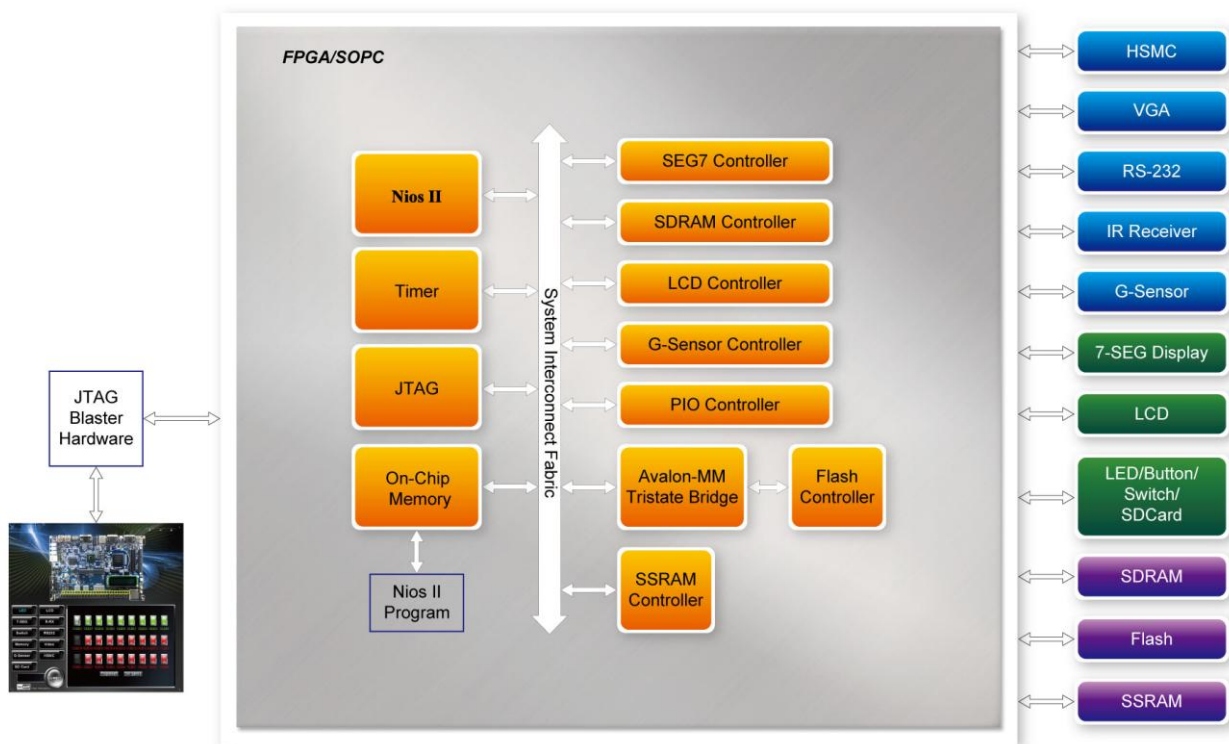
FPGA/SOPC

Nios II

Timer

JTAG

On-Chip Memory

Nios II Program

System Interconnect Fabric

SEG7 Controller

SDRAM Controller

LCD Controller

G-Sensor Controller

PIO Controller

Avalon-MM Tristate Bridge

Flash Controller

SSRAM Controller

JTAG Blaster Hardware

HSMC

VGA

RS-232

IR Receiver

G-Sensor

7-SEG Display

LCD

LED/Button/ Switch/ SDCard

SDRAM

Flash

SSRAM